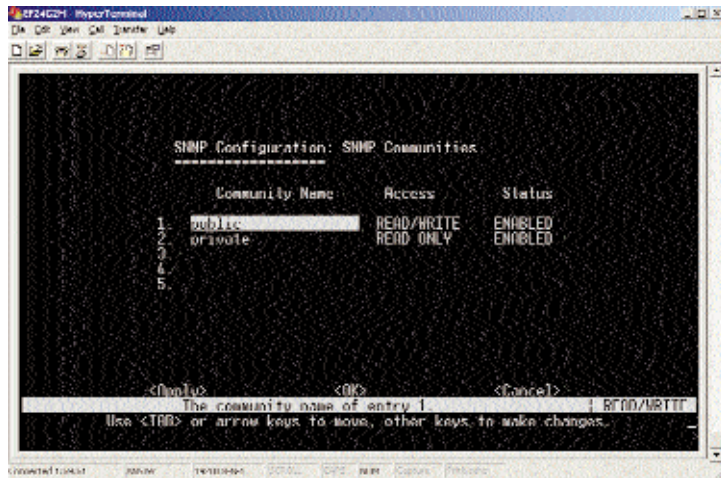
EF24G2M - HyperTerminal
File Edit View Call Transfer Help

SNMP Configuration: SNMP Communities
-------------------

| | Community Name | Access | Status |
|---|---|---|---|
| 1. | public | READ/WRITE | ENABLED |
| 2. | private | READ ONLY | ENABLED |
| 3. | | | |
| 4. | | | |
| 5. | | | |

<Apply> <OK> <Cancel>
The community name of entry 1. | READ/WRITE
Use <TAB> or arrow keys to move, other keys to make changes.

Connected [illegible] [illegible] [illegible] SCROLL CAPS NUM Capture Print echo